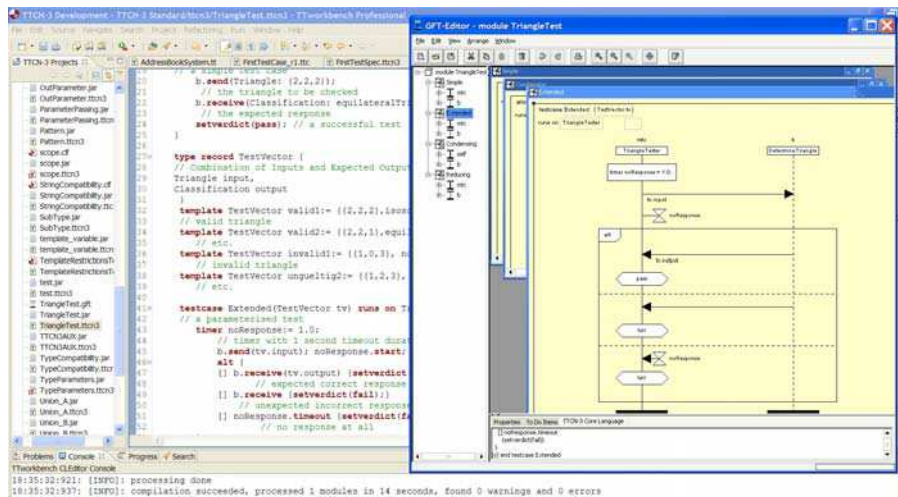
TTCN-3 Development - TTCN-3 Standard/ttcn3/TriangleTest.ttcn3 - TTworkbench Professional

GFT-Editor - module TriangleTest

File Edit View Arrange Window

TTCN-3 Projects

AddressBookSystem.ttt FirstTestCase_v1.ttc FirstTestSpec.ttcn3

OutParameter.jar
OutParameter.ttcn3
ParameterPassing.jar
ParameterPassing.ttcn
Pattern.jar
Pattern.ttcn3
scope.cf
scope.jar
scope.ttcn3
StringCompatibility.cf
StringCompatibility.jar
StringCompatibility.ttc
SubType.jar
SubType.ttcn3
template_variable.jar
template_variable.ttcn
TemplateRestrictionsT
TemplateRestrictionsT
test.jar
test.ttcn3
TriangleTest.gft
TriangleTest.jar
TriangleTest.ttcn3
TTCN3AUX.jar
TTCN3AUX.ttcn3
TypeCompatibility.jar
TypeCompatibility.ttcn
TypeParameters.jar
TypeParameters.ttcn3
Union_A.jar
Union_A.ttcn3
Union_B.jar

// a simple test case
b.send(Triangle: {2,2,2});
// the triangle to be checked
b.receive(Classification: equilateralTri
// the expected response
setverdict(pass); // a successful test
}

type record TestVector {
// Combination of Inputs and Expected Output
Triangle input,
Classification output
}
template TestVector valid1:= {{2,2,2},isos
// valid triangle
template TestVector valid2:= {{2,2,1},equil
// etc.
template TestVector invalid1:= {{1,0,3}, no
// invalid triangle
template TestVector ungueltig2:= {{1,2,3},
// etc.

testcase Extended(TestVector tv) runs on T
// a parameterized test
timer noResponse:= 1.0;
// timer with 1 second timeout durat
b.send(tv.input); noResponse.start;
alt {
[] b.receive(tv.output) {setverdict
// expected correct response
[] b.receive {setverdict(fail);}
// unexpected incorrect response
[] noResponse.timeout {setverdict(fa
// no response at all

module TriangleTest
Simple
mtc
b
Extended
mtc
b
Condensing
self
b
Freitsung
mtc
b

testcase Extended (TestVector tv)
runs on TriangleTester

mtc
b
TriangleTester
DetermineTriangle
timer noResponse:= 1.0;
tv.input
noResponse
alt
tv.output
pass
fail
noResponse
fail

Properties To Do Items TTCN-3 Core Language
[] noResponse.timeout
{setverdict(fail);}
end testcase Extended

Problems Console Progress Search
TTworkbench CLEditor Console
18:35:32:921: [INFO]: processing done
18:35:32:937: [INFO]: compilation succeeded, processed 1 modules in 14 seconds, found 0 warnings and 0 errors